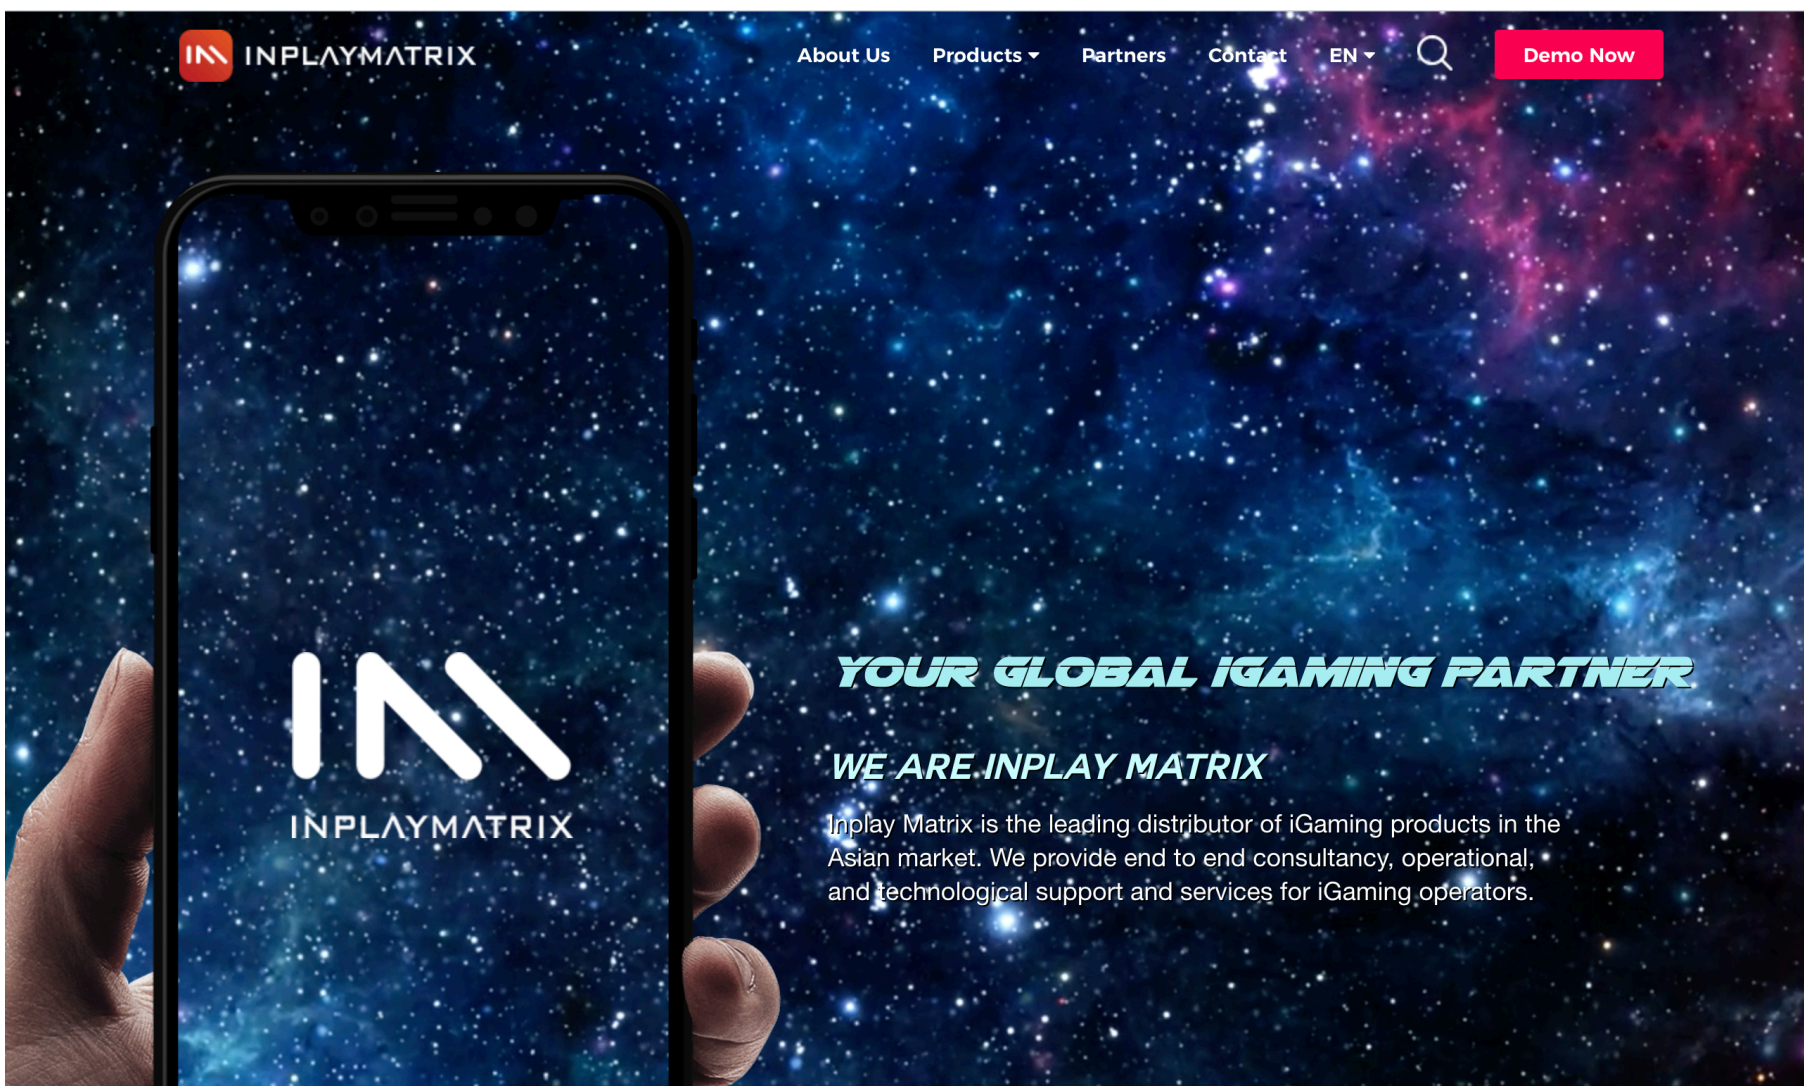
INPLAYMATRIX

About Us Products Partners Contact EN

Demo Now

INPLAYMATRIX

YOUR GLOBAL IGAMING PARTNER

WE ARE INPLAY MATRIX

Inplay Matrix is the leading distributor of iGaming products in the Asian market. We provide end to end consultancy, operational, and technological support and services for iGaming operators.